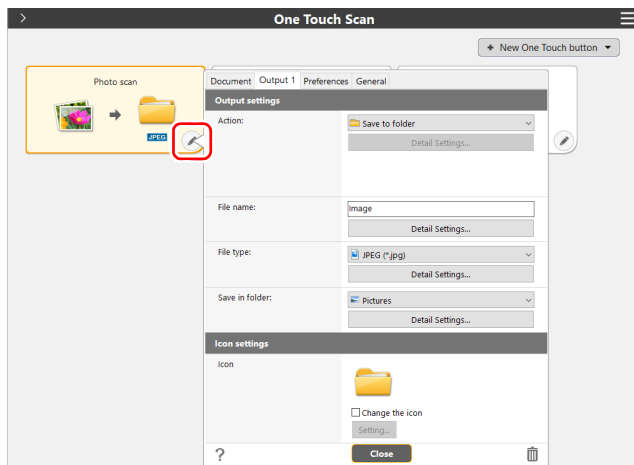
One Touch Scan

+ New One Touch button

Photo scan

JPEG

Document | Output 1 | Preferences | General

Output settings

Action:

Save to folder

Detail Settings...

File name:

Image

Detail Settings...

File type:

JPEG (*.jpg)

Detail Settings...

Save in folder:

Pictures

Detail Settings...

Icon settings

Icon

Change the icon

Setting...

?

Close